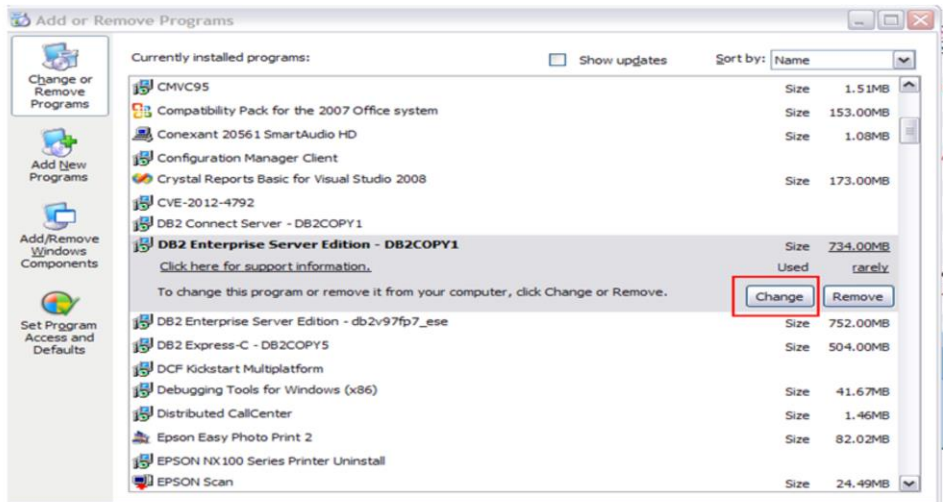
Add or Remove Programs

Change or Remove Programs

Add New Programs

Add/Remove Windows Components

Set Program Access and Defaults

Currently installed programs:

Show updates

Sort by: Name

| | | |
|---|---|---|
| CMVC95 | Size | 1.51MB |
| Compatibility Pack for the 2007 Office system | Size | 153.00MB |
| Conexant 20561 SmartAudio HD | Size | 1.08MB |
| Configuration Manager Client | | |
| Crystal Reports Basic for Visual Studio 2008 | Size | 173.00MB |
| CVE-2012-4792 | | |
| DB2 Connect Server - DB2COPY1 | | |
| DB2 Enterprise Server Edition - DB2COPY1 | Size | 734.00MB |
| Click here for support information. | Used | rarely |

To change this program or remove it from your computer, click Change or Remove.

Change Remove

| | | |
|---|---|---|
| DB2 Enterprise Server Edition - db2v97fp7_ese | Size | 752.00MB |
| DB2 Express-C - DB2COPY5 | Size | 504.00MB |
| DCF Kickstart Multiplatform | | |
| Debugging Tools for Windows (x86) | Size | 41.67MB |
| Distributed CallCenter | Size | 1.46MB |
| Epson Easy Photo Print 2 | Size | 82.02MB |
| EPSON NX100 Series Printer Uninstall | | |
| EPSON Scan | Size | 24.49MB |